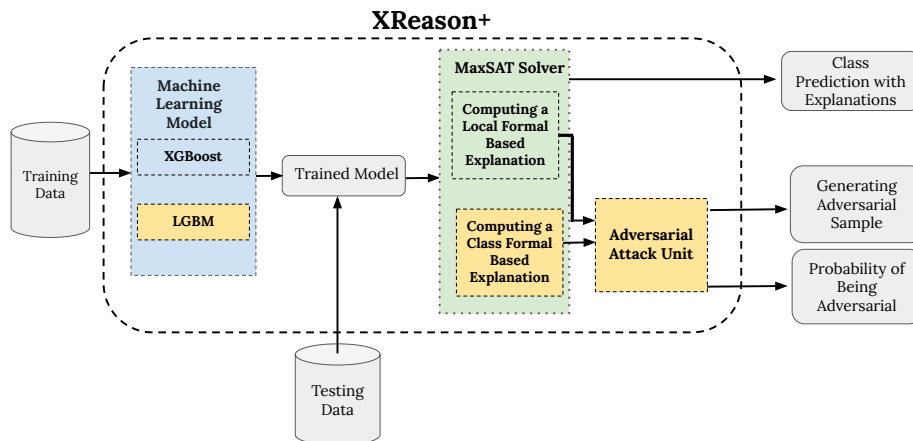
XReason+

Training Data

Machine Learning Model

XGBoost

LGBM

Trained Model

Testing Data

MaxSAT Solver

Computing a Local Formal Based Explanation

Computing a Class Formal Based Explanation

Adversarial Attack Unit

Class Prediction with Explanations

Generating Adversarial Sample

Probability of Being Adversarial